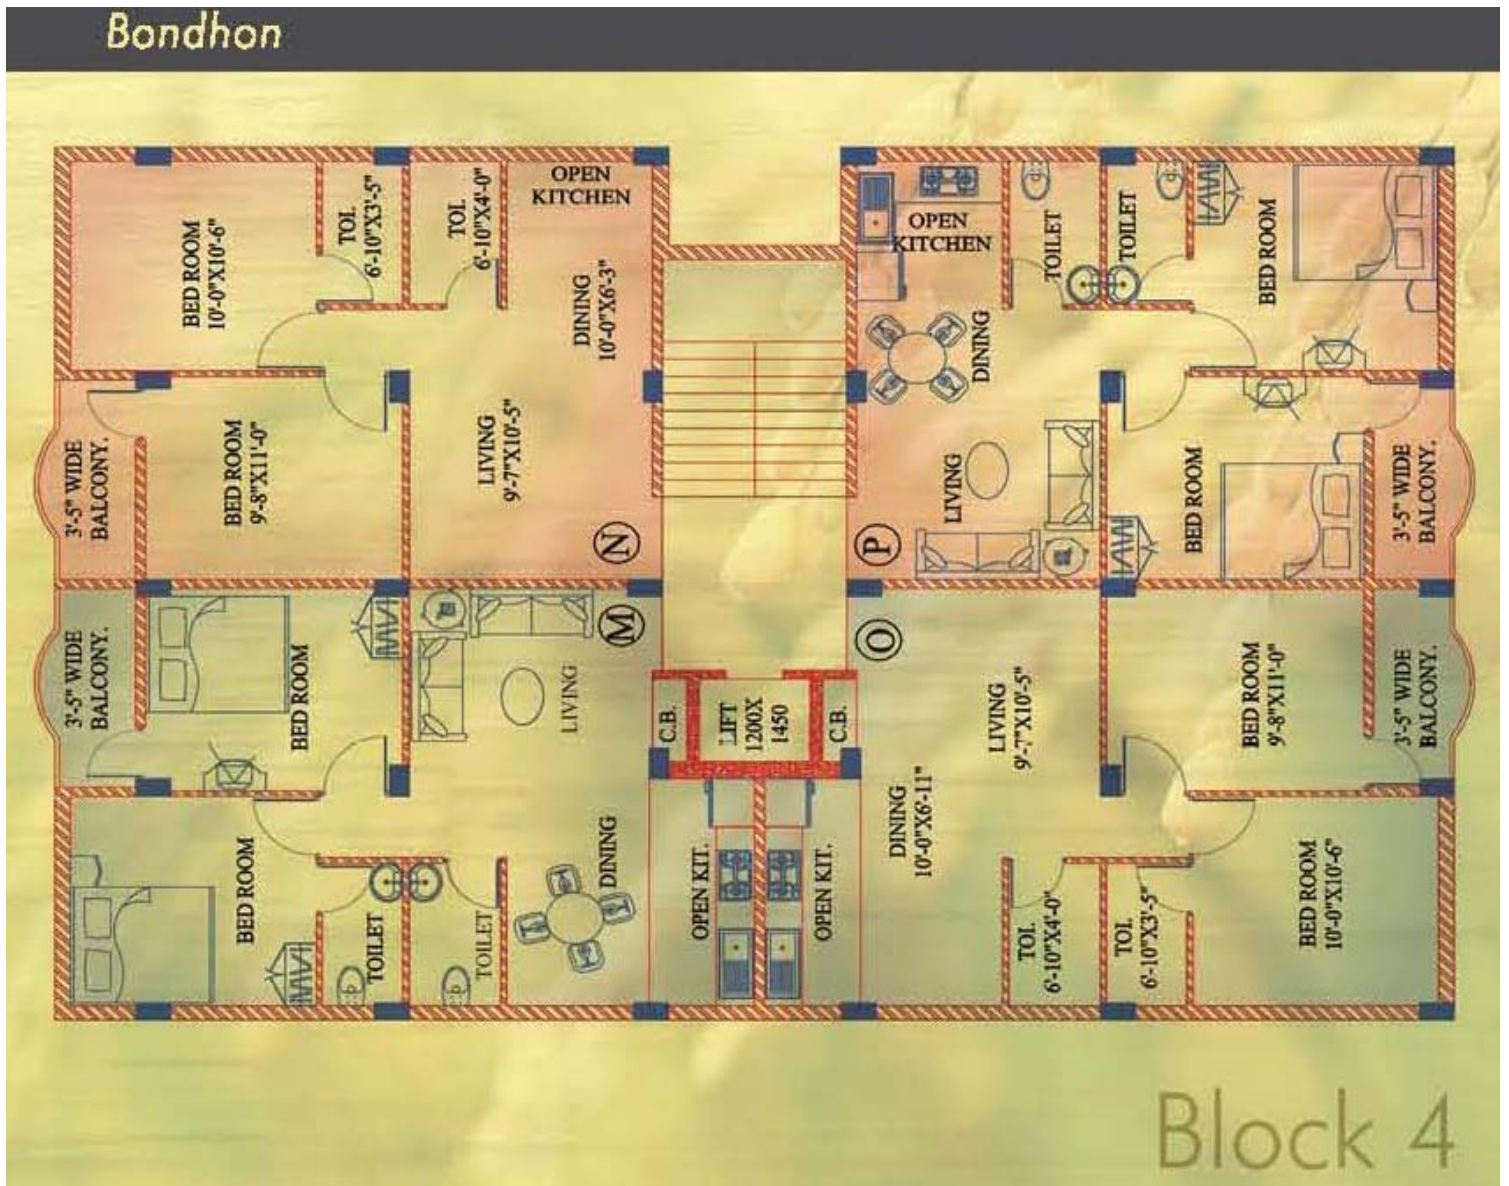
Bondhon

BED ROOM
10'-0"X10'-6"

TOL
6'-10"X3'-5"

TOL
6'-10"X4'-0"

OPEN
KITCHEN

DINING
10'-0"X6'-3"

3'-5" WIDE
BALCONY.

BED ROOM
9'-8"X11'-0"

LIVING
9'-7"X10'-5"

N

OPEN
KITCHEN

TOILET

TOILET

BED ROOM

DINING

LIVING

BED ROOM

3'-5" WIDE
BALCONY.

P

3'-5" WIDE
BALCONY.

BED ROOM

M

LIVING

C.B.

LIFT
1200X
1450

C.B.

O

LIVING
9'-7"X10'-5"

BED ROOM
9'-8"X11'-0"

3'-5" WIDE
BALCONY.

BED ROOM

TOILET

TOILET

DINING

OPEN KIT.

OPEN KIT.

DINING
10'-0"X6'-11"

TOL
6'-10"X4'-0"

TOL
6'-10"X3'-5"

BED ROOM
10'-0"X10'-6"

Block 4